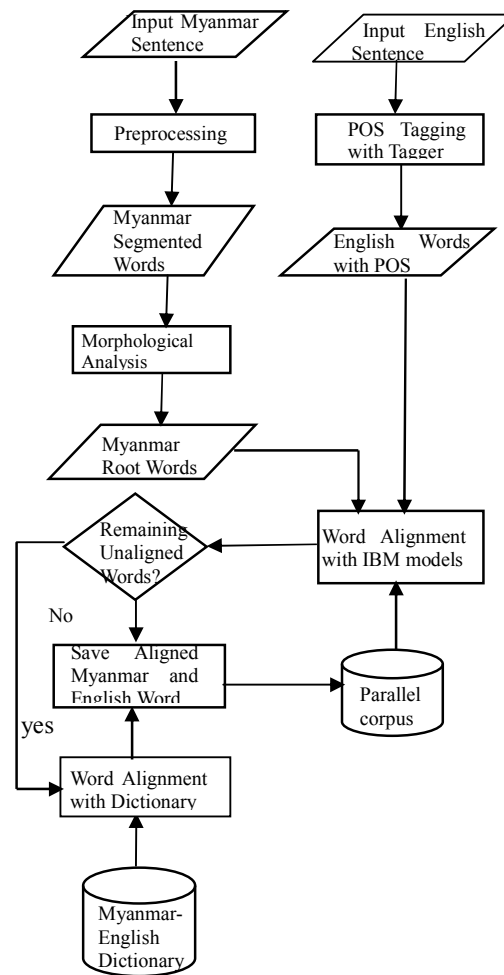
Input Myanmar Sentence

Preprocessing

Myanmar Segmented Words

Morphological Analysis

Myanmar Root Words

Input English Sentence

POS Tagging with Tagger

English Words with POS

Word Alignment with IBM models

Remaining Unaligned Words?

No

Save Aligned Myanmar and English Word

Parallel corpus

yes

Word Alignment with Dictionary

Myanmar-English Dictionary